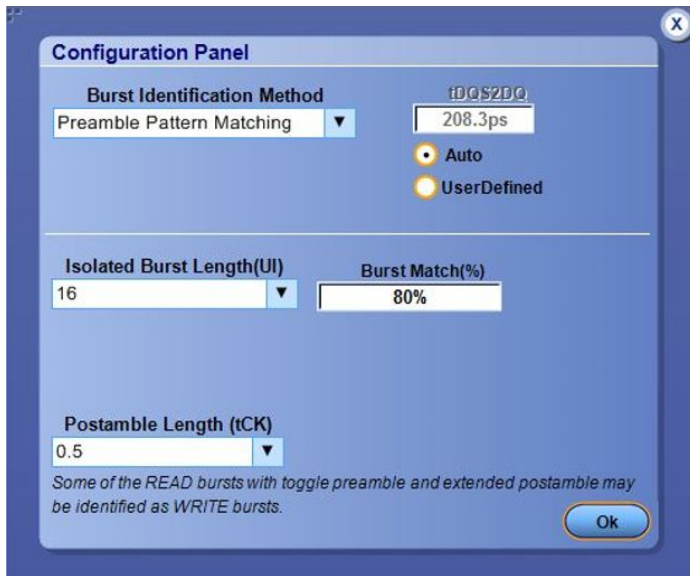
X

Configuration Panel

Burst Identification Method

Preamble Pattern Matching ▼

tDQS2DQ

208.3ps

Auto

UserDefined

Isolated Burst Length(UI)

16 ▼

Burst Match(%)

80%

Postamble Length (tCK)

0.5 ▼

Some of the READ bursts with toggle preamble and extended postamble may be identified as WRITE bursts.

Ok